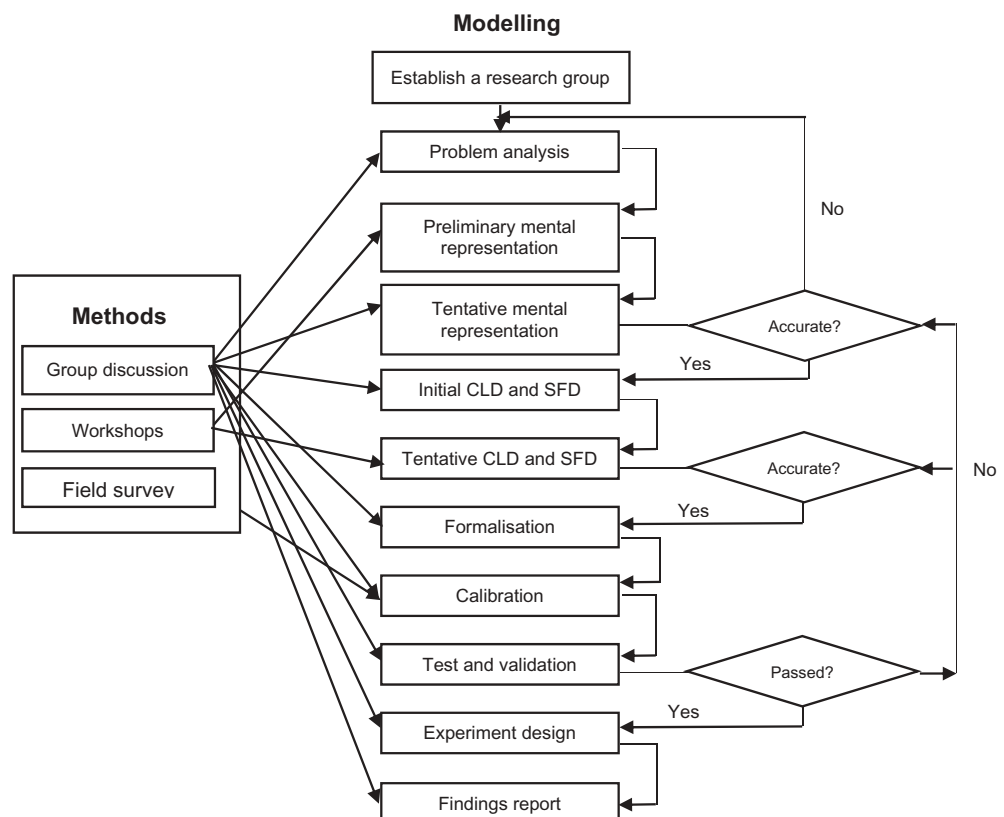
Modelling

Establish a research group

Problem analysis

Preliminary mental representation

Tentative mental representation

Initial CLD and SFD

Tentative CLD and SFD

Formalisation

Calibration

Test and validation

Experiment design

Findings report

Methods

Group discussion

Workshops

Field survev

Accurate?

Accurate?

Passed?

No

No

Yes

Yes

Yes